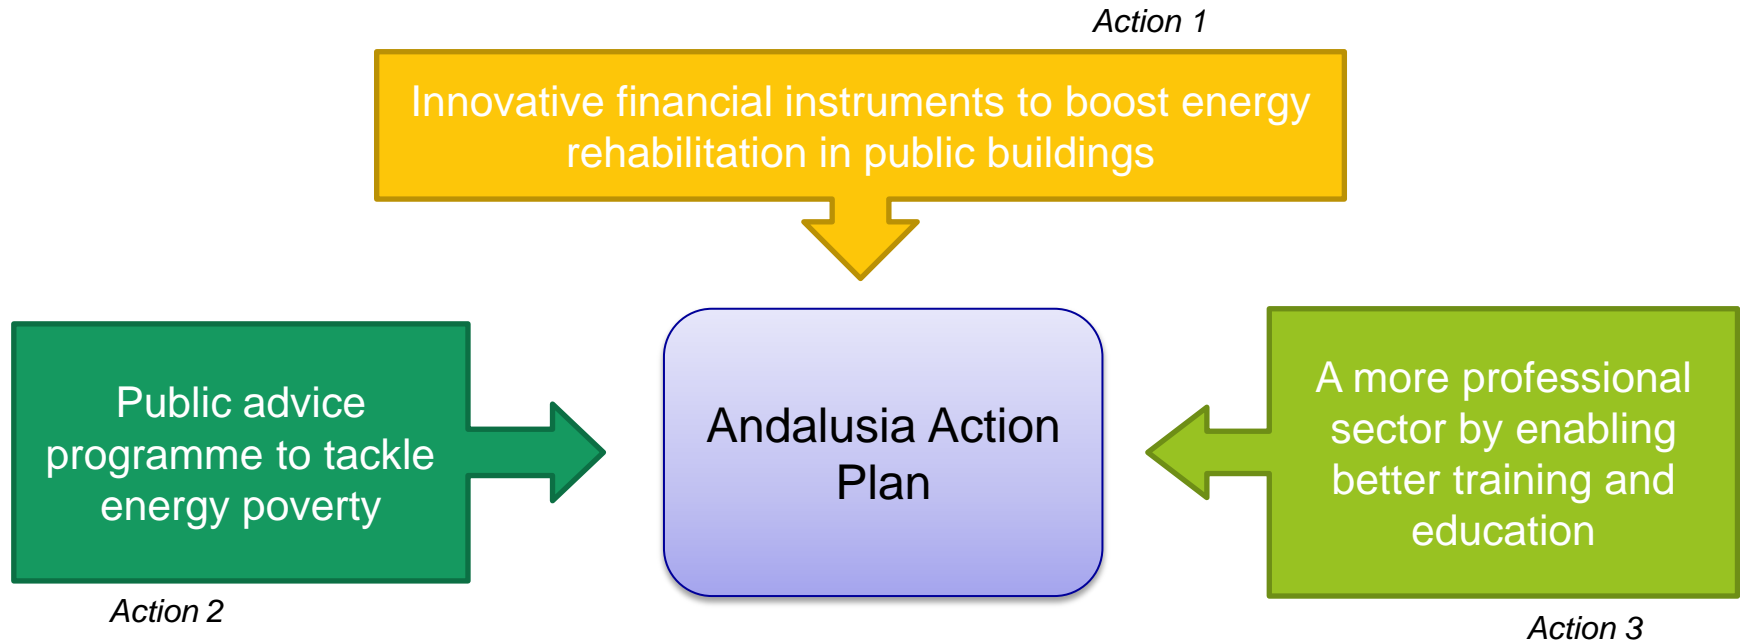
Action 1

Innovative financial instruments to boost energy rehabilitation in public buildings

Public advice programme to tackle energy poverty

Andalusia Action Plan

A more professional sector by enabling better training and education

Action 2

Action 3